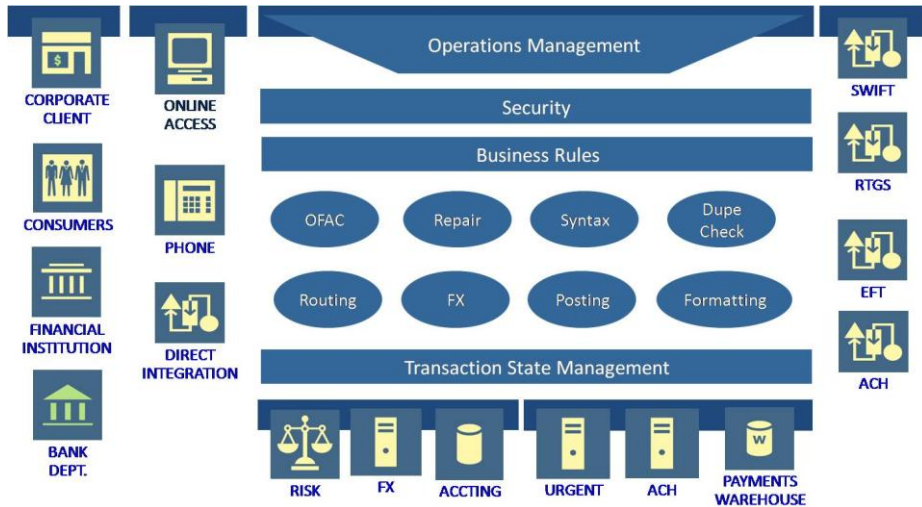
CORPORATE CLIENT

CONSUMERS

FINANCIAL INSTITUTION

BANK DEPT.

ONLINE ACCESS

PHONE

DIRECT INTEGRATION

Operations Management

Security

Business Rules

OFAC

Repair

Syntax

Dupe Check

Routing

FX

Posting

Formatting

Transaction State Management

RISK

FX

ACCTING

URGENT

ACH

W

PAYMENTS WAREHOUSE

SWIFT

RTGS

EFT

ACH